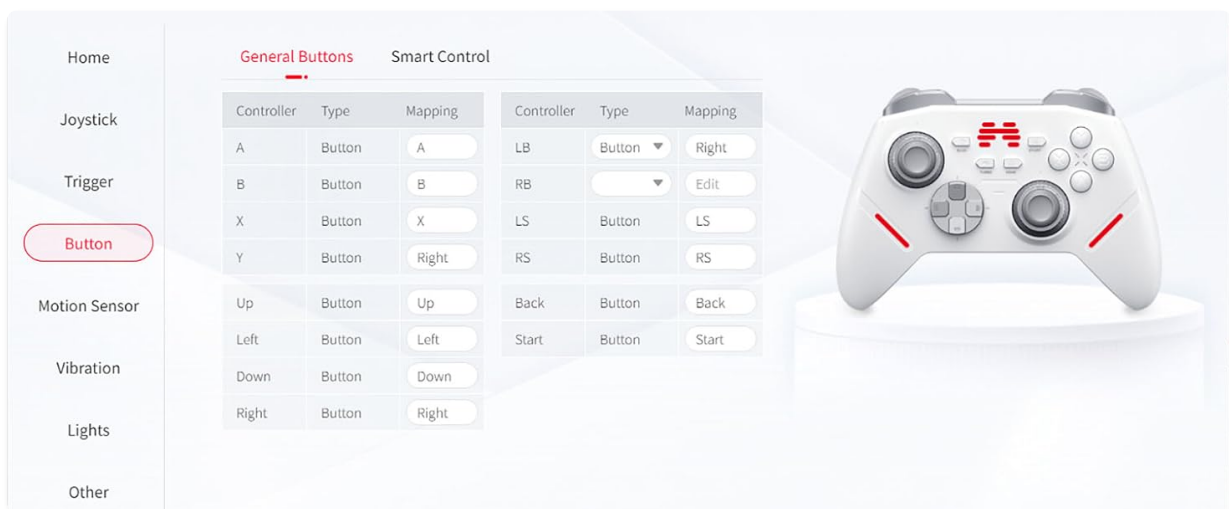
Home

Joystick

Trigger

Button

Motion Sensor

Vibration

Lights

Other

General Buttons Smart Control

| Controller | Type | Mapping |
|---|---|---|
| A | Button | A |
| B | Button | B |
| X | Button | X |
| Y | Button | Right |
| Up | Button | Up |
| Left | Button | Left |
| Down | Button | Down |
| Right | Button | Right |

| Controller | Type | Mapping |
|---|---|---|
| LB | Button | Right |
| RB | | Edit |
| LS | Button | LS |
| RS | Button | RS |
| Back | Button | Back |
| Start | Button | Start |